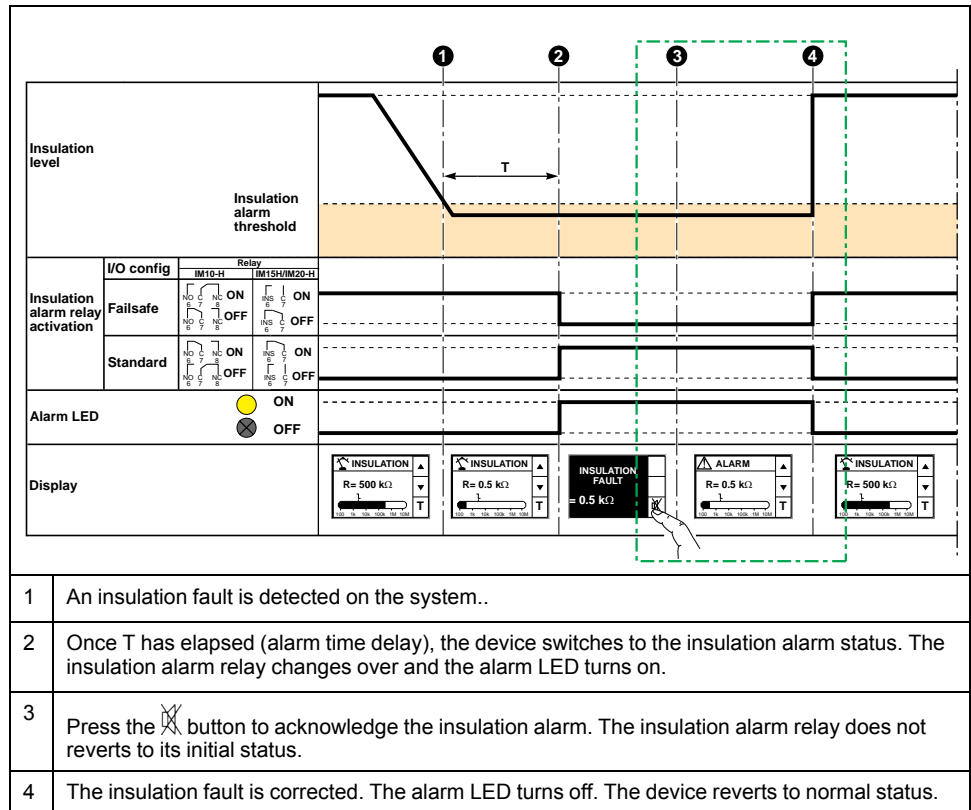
1 2 3 4

Insulation level

T

Insulation alarm threshold

| I/O config | Relay IM10-H | IM15H/IM20-H |
|---|---|---|

Insulation alarm relay activation

Failsafe
NO 6 C 7 NC 8 ON
NO 6 C 7 NC 8 OFF
INS 6 C 7 ON
INS 6 C 7 OFF

Standard
NO 6 C 7 NC 8 ON
NO 6 C 7 NC 8 OFF
INS 6 C 7 ON
INS 6 C 7 OFF

Alarm LED
ON
OFF

Display

INSULATION
R= 500 kΩ
100 1k 10k 100k 1M 10M
T

INSULATION
R= 0.5 kΩ
100 1k 10k 100k 1M 10M
T

INSULATION FAULT
= 0.5 kΩ

ALARM
R= 0.5 kΩ
100 1k 10k 100k 1M 10M
T

INSULATION
R= 500 kΩ
100 1k 10k 100k 1M 10M
T

| | |
|---|---|
| 1 | An insulation fault is detected on the system.. |
| 2 | Once T has elapsed (alarm time delay), the device switches to the insulation alarm status. The insulation alarm relay changes over and the alarm LED turns on. |
| 3 | Press the button to acknowledge the insulation alarm. The insulation alarm relay does not reverts to its initial status. |
| 4 | The insulation fault is corrected. The alarm LED turns off. The device reverts to normal status. |